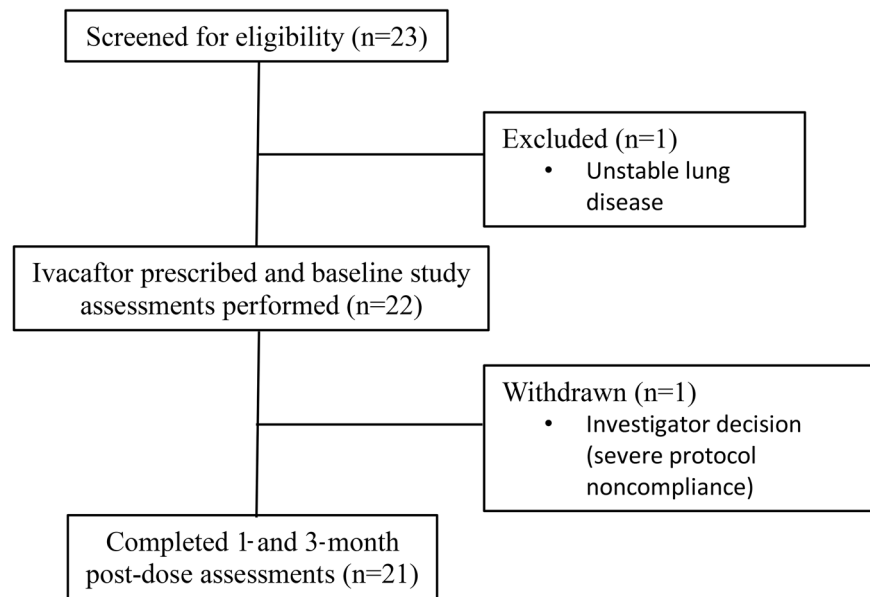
Screened for eligibility (n=23)

Excluded (n=1)
- Unstable lung disease

Ivacaftor prescribed and baseline study assessments performed (n=22)

Withdrawn (n=1)
- Investigator decision (severe protocol noncompliance)

Completed 1-and 3-month post-dose assessments (n=21)